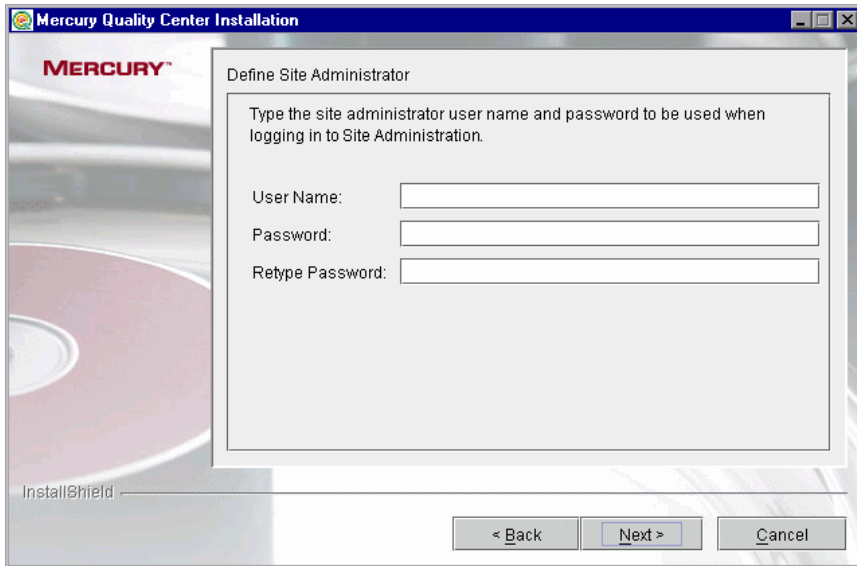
Mercury Quality Center Installation

MERCURY™

Define Site Administrator

Type the site administrator user name and password to be used when logging in to Site Administration.

User Name:

Password:

Retype Password:

InstallShield

< Back

Next >

Cancel